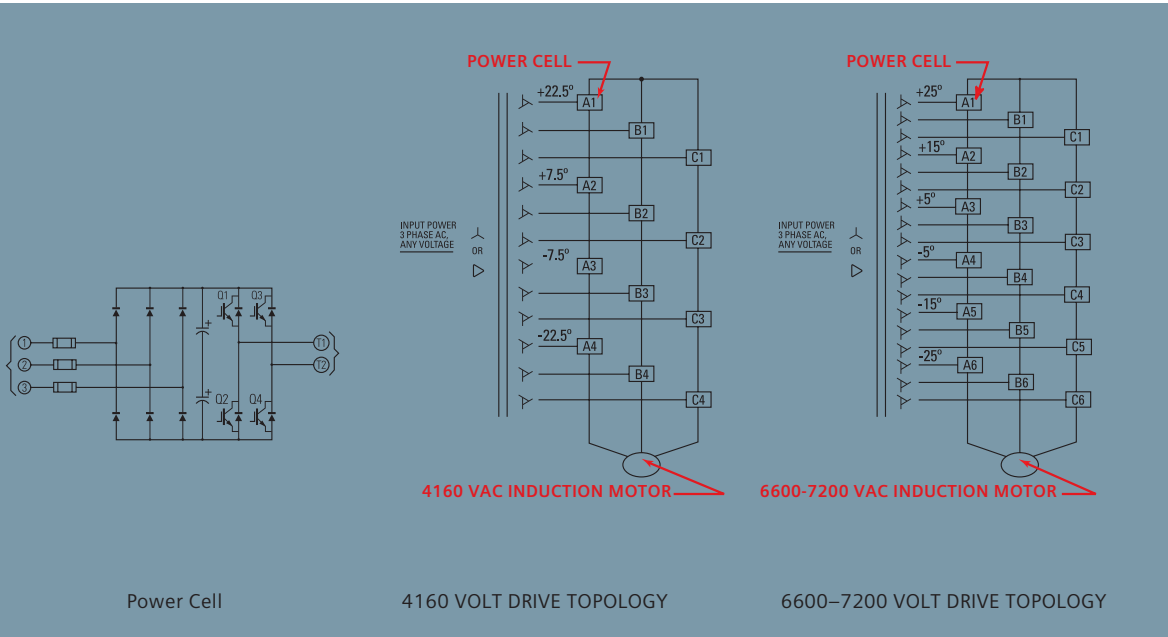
1
2
3
Q1
Q3
Q2
Q4
T1
T2

Power Cell

POWER CELL
INPUT POWER
3 PHASE AC,
ANY VOLTAGE
OR
+22.5°
A1
B1
C1
+7.5°
A2
B2
C2
-7.5°
A3
B3
C3
-22.5°
A4
B4
C4
4160 VAC INDUCTION MOTOR

4160 VOLT DRIVE TOPOLOGY

POWER CELL
INPUT POWER
3 PHASE AC,
ANY VOLTAGE
OR
+25°
A1
B1
C1
+15°
A2
B2
C2
+5°
A3
B3
C3
-5°
A4
B4
C4
-15°
A5
B5
C5
-25°
A6
B6
C6
6600-7200 VAC INDUCTION MOTOR

6600–7200 VOLT DRIVE TOPOLOGY